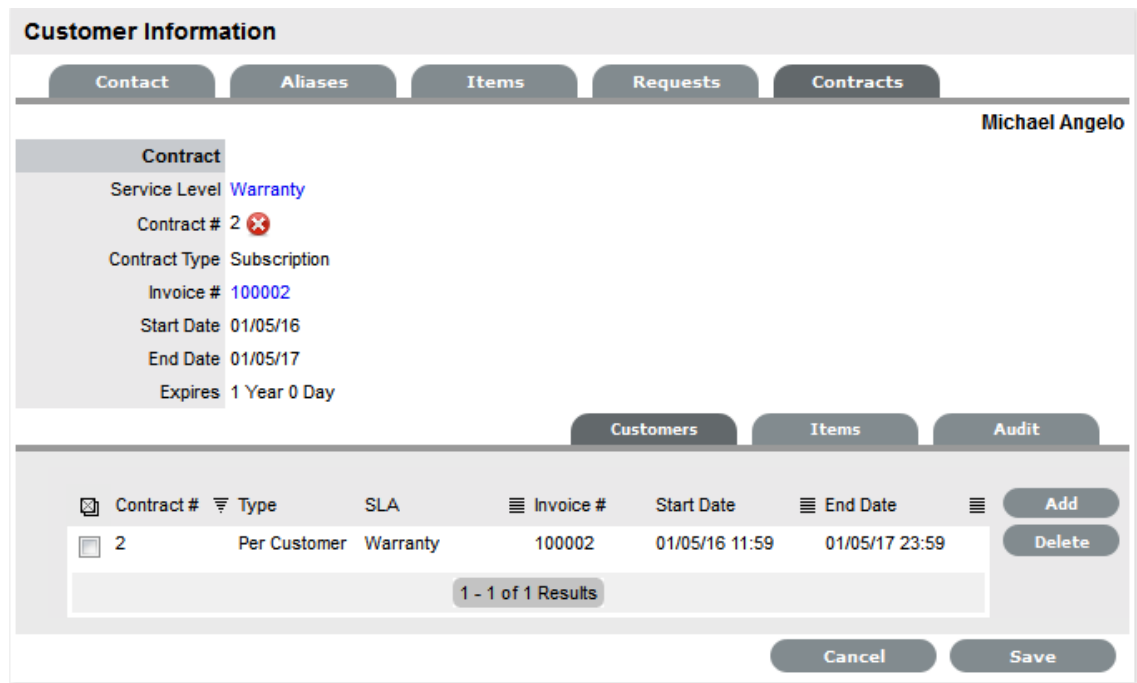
Customer Information

Contact | Aliases | Items | Requests | Contracts

Michael Angelo

| Contract | |
|---|---|
| Service Level | Warranty |
| Contract # | 2 |
| Contract Type | Subscription |
| Invoice # | 100002 |
| Start Date | 01/05/16 |
| End Date | 01/05/17 |
| Expires | 1 Year 0 Day |

Customers | Items | Audit

| | Contract # | Type | SLA | Invoice # | Start Date | End Date |
|---|---|---|---|---|---|---|
| | 2 | Per Customer | Warranty | 100002 | 01/05/16 11:59 | 01/05/17 23:59 |

Add
Delete

1 - 1 of 1 Results

Cancel
Save